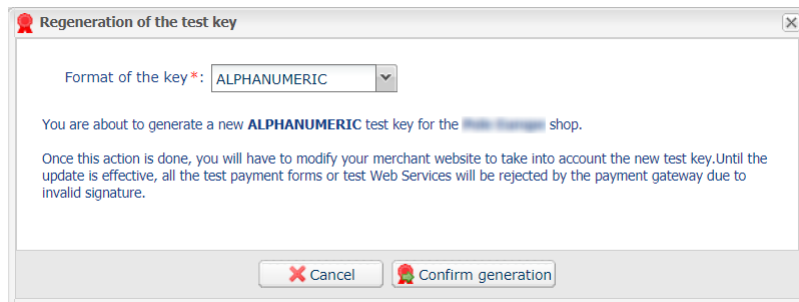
Regeneration of the test key

Format of the key*: ALPHANUMERIC

You are about to generate a new **ALPHANUMERIC** test key for the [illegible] shop.

Once this action is done, you will have to modify your merchant website to take into account the new test key.Until the update is effective, all the test payment forms or test Web Services will be rejected by the payment gateway due to invalid signature.

Cancel Confirm generation